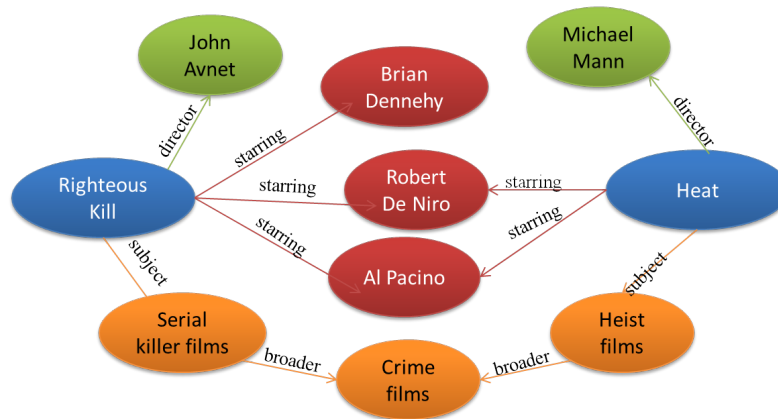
John Avnet

Brian Dennehy

Michael Mann

director

starring

director

Righteous Kill

starring

Robert De Niro

starring

Heat

starring

starring

Al Pacino

subject

subject

Serial killer films

Heist films

broader

Crime films

broader